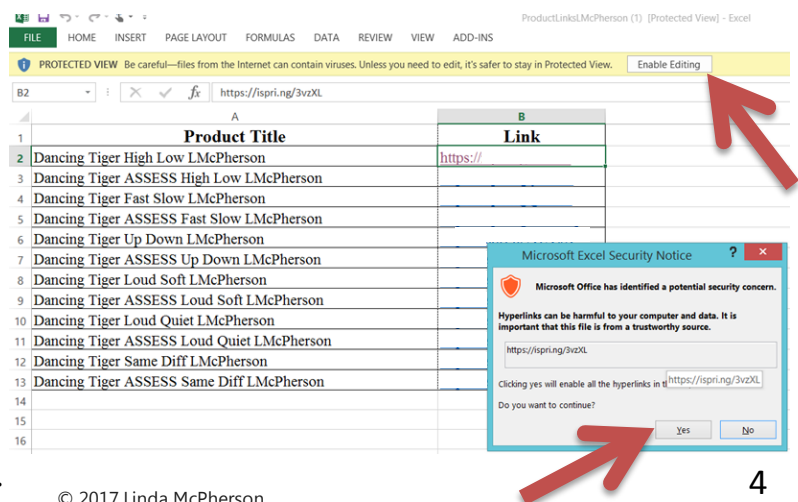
ProductLinksLMcPherson (1) [Protected View] - Excel

FILE HOME INSERT PAGE LAYOUT FORMULAS DATA REVIEW VIEW ADD-INS

PROTECTED VIEW Be careful—files from the Internet can contain viruses. Unless you need to edit, it's safer to stay in Protected View. Enable Editing

B2 $f_x$ https://ispri.ng/3vzXL

| | A | B |
|---|---|---|
| 1 | Product Title | Link |
| 2 | Dancing Tiger High Low LMcPherson | https:// |
| 3 | Dancing Tiger ASSESS High Low LMcPherson | |
| 4 | Dancing Tiger Fast Slow LMcPherson | |
| 5 | Dancing Tiger ASSESS Fast Slow LMcPherson | |
| 6 | Dancing Tiger Up Down LMcPherson | |
| 7 | Dancing Tiger ASSESS Up Down LMcPherson | |
| 8 | Dancing Tiger Loud Soft LMcPherson | |
| 9 | Dancing Tiger ASSESS Loud Soft LMcPherson | |
| 10 | Dancing Tiger Loud Quiet LMcPherson | |
| 11 | Dancing Tiger ASSESS Loud Quiet LMcPherson | |
| 12 | Dancing Tiger Same Diff LMcPherson | |
| 13 | Dancing Tiger ASSESS Same Diff LMcPherson | |
| 14 | | |
| 15 | | |
| 16 | | |

Microsoft Excel Security Notice ? ✕

Microsoft Office has identified a potential security concern.

Hyperlinks can be harmful to your computer and data. It is important that this file is from a trustworthy source.

https://ispri.ng/3vzXL

Clicking yes will enable all the hyperlinks in th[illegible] https://ispri.ng/3vzXL

Do you want to continue?

Yes No

© 2017 Linda McPherson

4